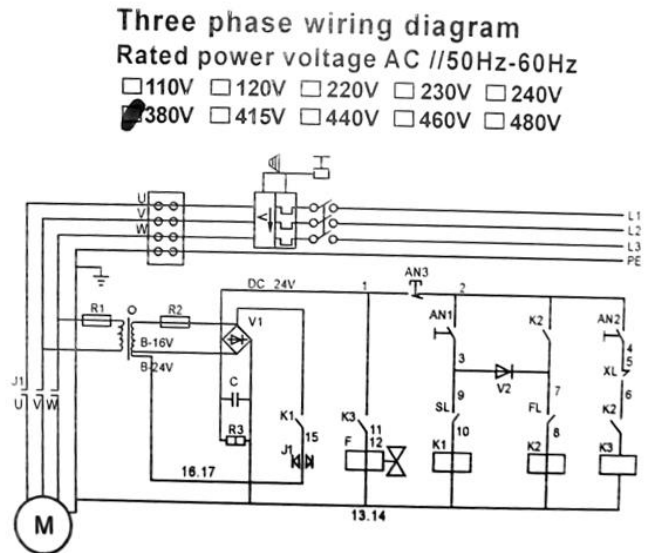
Three phase wiring diagram
Rated power voltage AC //50Hz-60Hz
□110V □120V □220V □230V □240V
■380V □415V □440V □460V □480V

U
V
W
L1
L2
L3
PE
AN3
DC 24V
1
2
R1
R2
V1
AN1
K2
AN2
B-16V
B-24V
3
4
5
V2
XL
J1
U V W
C
9
7
6
K1
K3
11
SL
FL
K2
15
12
10
8
R3
J1
F
K1
K2
K3
16.17
13.14
M